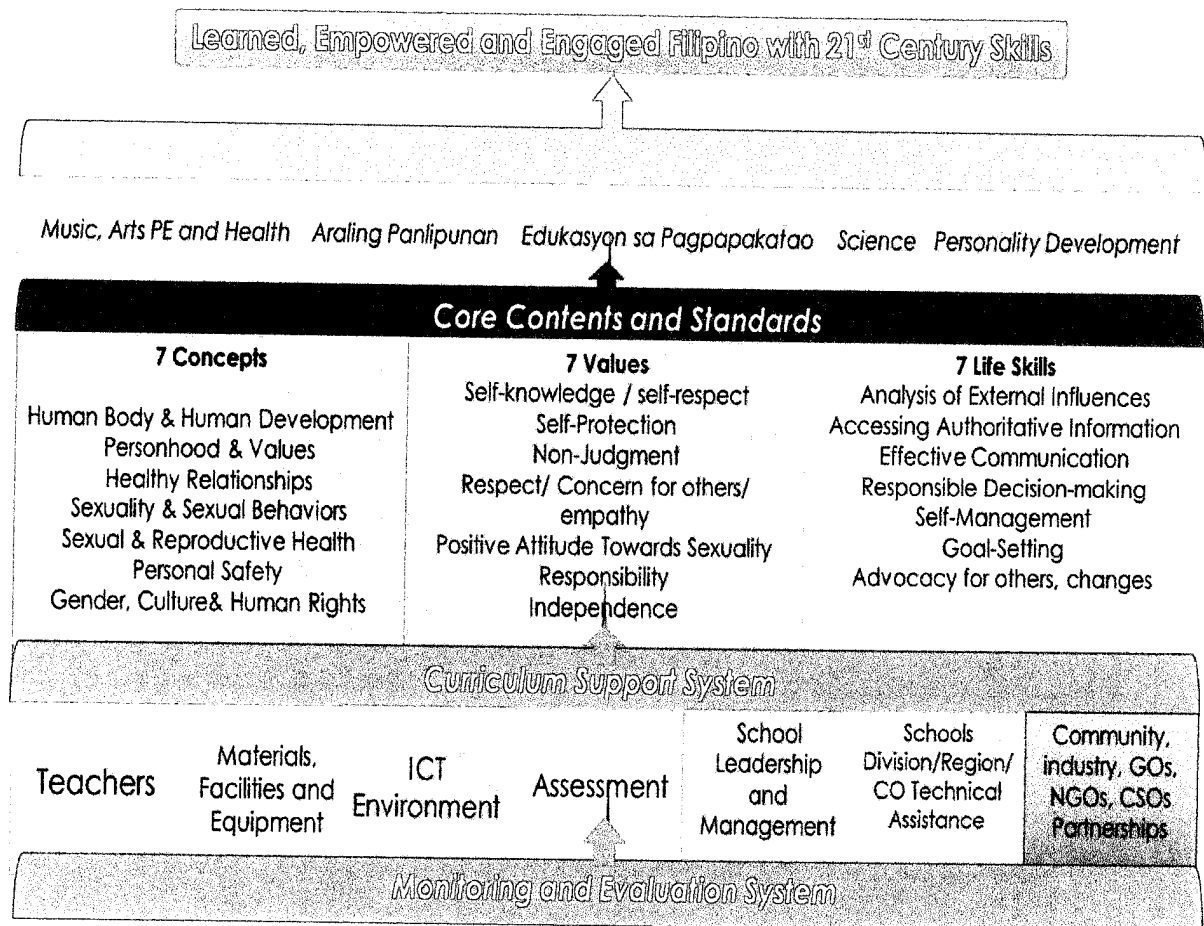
Learned, Empowered and Engaged Filipino with 21$^{st}$ Century Skills

Music, Arts PE and Health Araling Panlipunan Edukasyon sa Pagpapakatao Science Personality Development

Core Contents and Standards

7 Concepts

Human Body & Human Development
Personhood & Values
Healthy Relationships
Sexuality & Sexual Behaviors
Sexual & Reproductive Health
Personal Safety
Gender, Culture& Human Rights

7 Values

Self-knowledge / self-respect
Self-Protection
Non-Judgment
Respect/ Concern for others/ empathy
Positive Attitude Towards Sexuality
Responsibility
Independence

7 Life Skills

Analysis of External Influences
Accessing Authoritative Information
Effective Communication
Responsible Decision-making
Self-Management
Goal-Setting
Advocacy for others, changes

Curriculum Support System

Teachers

Materials, Facilities and Equipment

ICT Environment

Assessment

School Leadership and Management

Schools Division/Region/ CO Technical Assistance

Community, industry, GOs, NGOs, CSOs Partnerships

Monitoring and Evaluation System